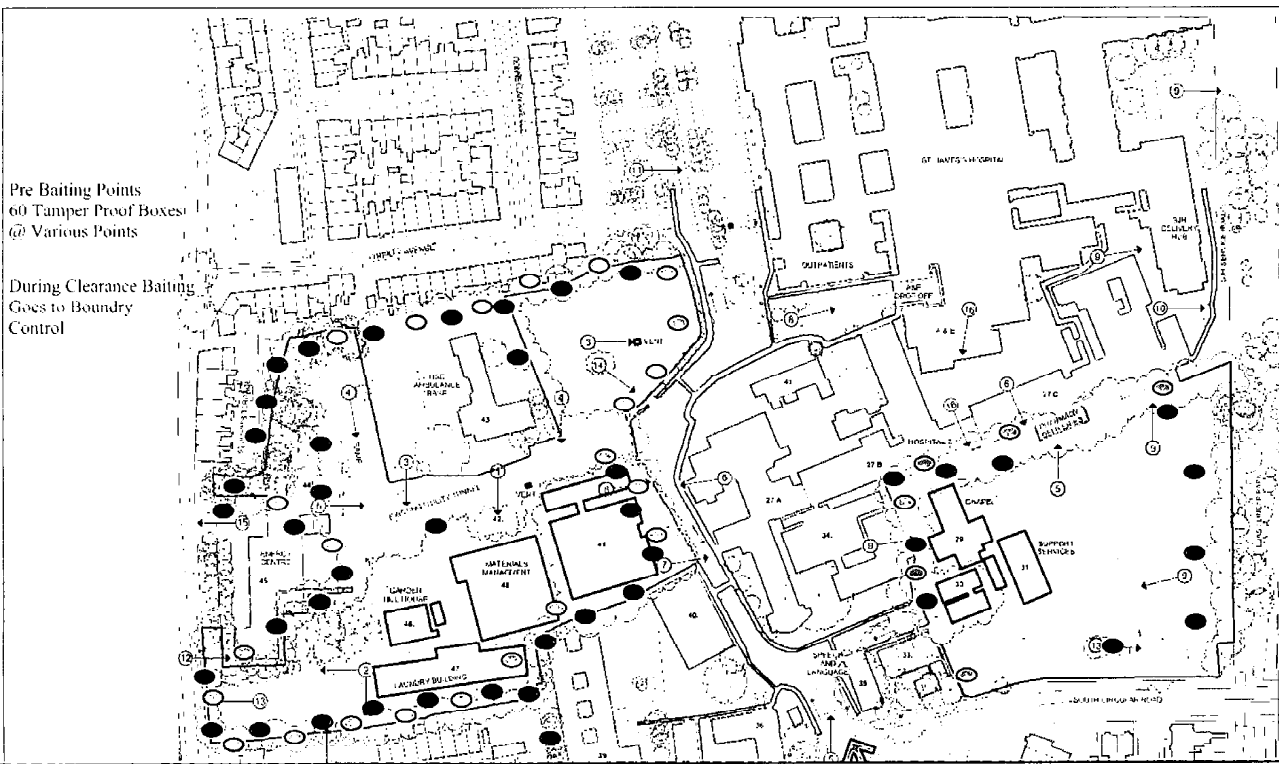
Pre Baiting Points
60 Tamper Proof Boxes
@ Various Points

During Clearance Baiting Goes to Boundry Control

ST. JAMES'S HOSPITAL

OUTPATIENTS

A & E

ANCILLARY AMBULANCE BASE

43

MATERIALS MANAGEMENT

48

44

GARDEN HILL HOUSE

46

47

LAUNDRY BUILDING

45

40

41

27 A

27 B

27 C

34

29

CHAPEL

SUPPORT SERVICES

31

33

SPEECH AND LANGUAGE

36

39

42

1

2

3

4

5

6

7

8

9

10

11

12

13

14

15

16